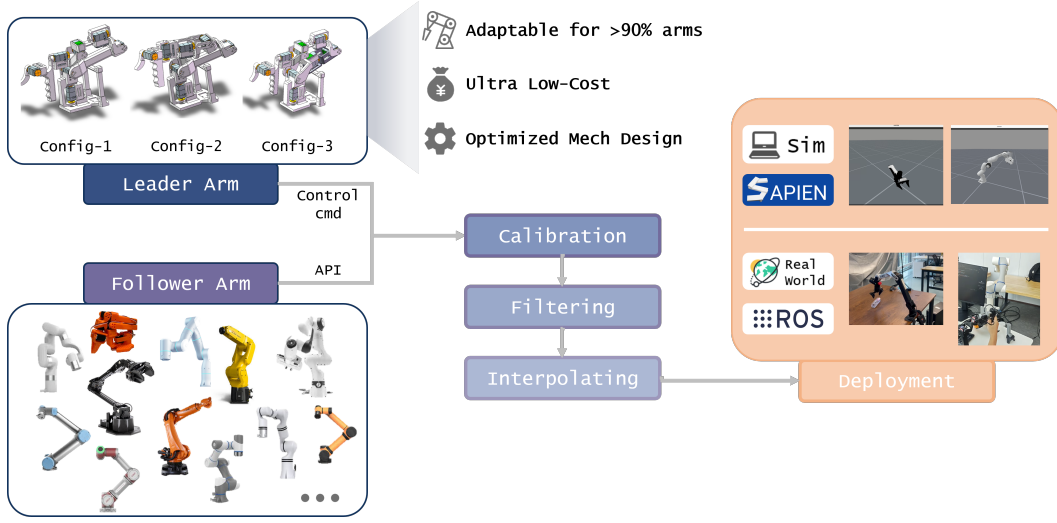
Config-1 Config-2 Config-3

Leader Arm

Adaptable for >90% arms

Ultra Low-Cost

Optimized Mech Design

Control cmd

API

Follower Arm

Calibration

Filtering

Interpolating

Deployment

Sim

SAPIEN

Real World

ROS

...